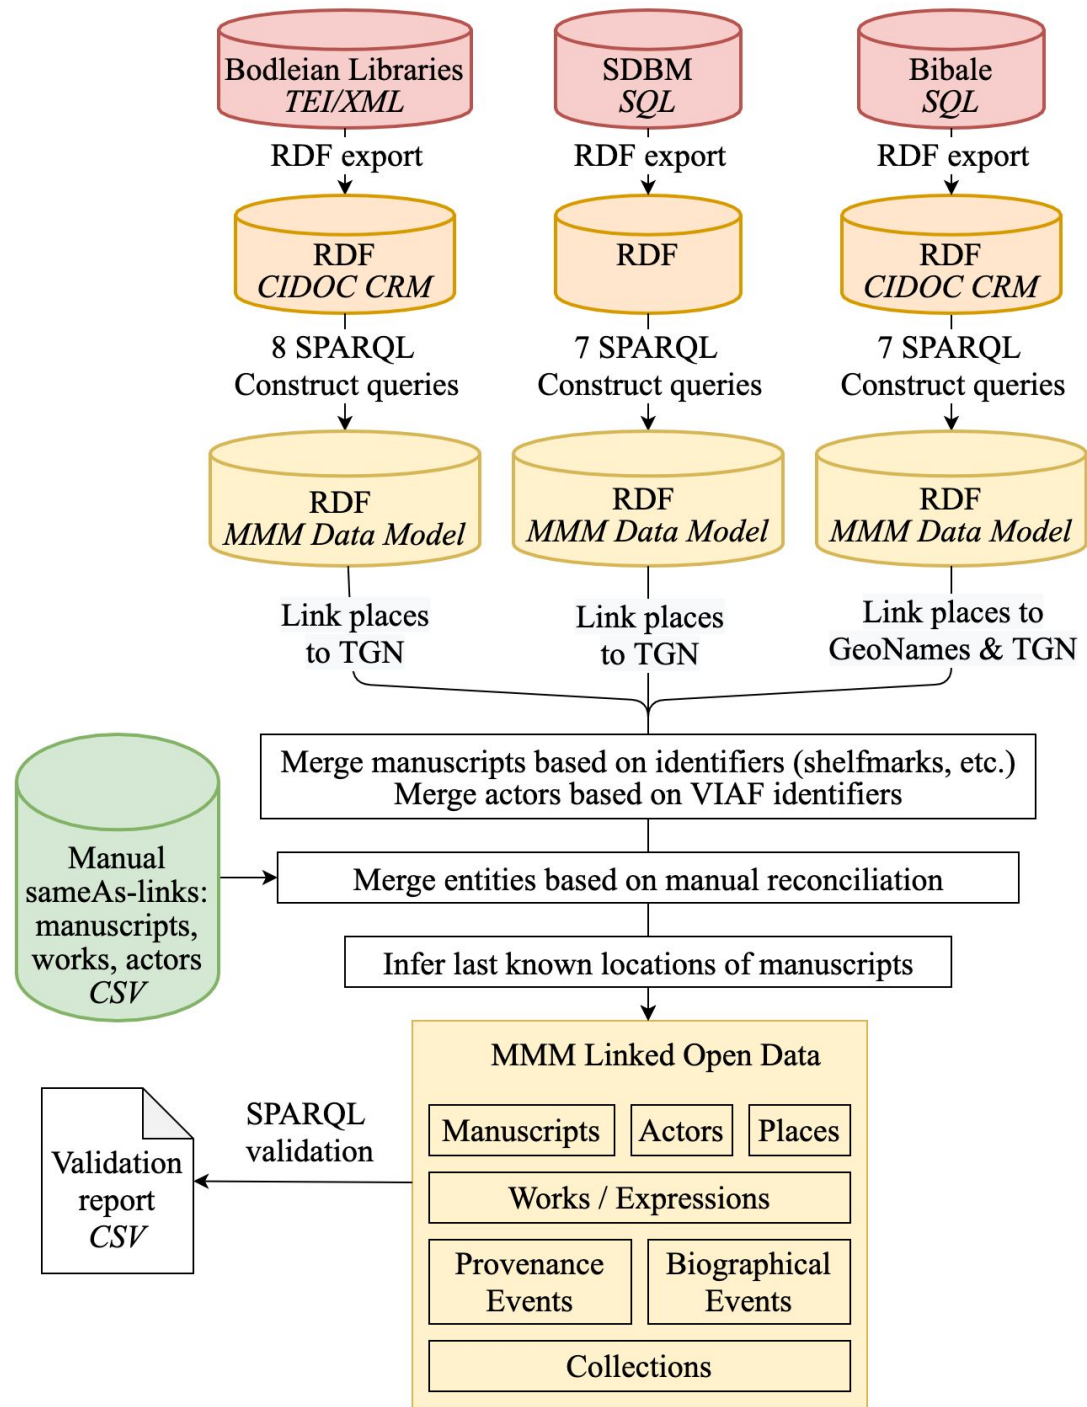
Bodleian Libraries
TEI/XML

SDBM
SQL

Bibale
SQL

RDF export

RDF export

RDF export

RDF
CIDOC CRM

RDF

RDF
CIDOC CRM

8 SPARQL
Construct queries

7 SPARQL
Construct queries

7 SPARQL
Construct queries

RDF
MMM Data Model

RDF
MMM Data Model

RDF
MMM Data Model

Link places
to TGN

Link places
to TGN

Link places to
GeoNames & TGN

Merge manuscripts based on identifiers (shelfmarks, etc.)
Merge actors based on VIAF identifiers

Manual
sameAs-links:
manuscripts,
works, actors
CSV

Merge entities based on manual reconciliation

Infer last known locations of manuscripts

MMM Linked Open Data

| Manuscripts | Actors | Places |
|---|---|---|

Works / Expressions

| Provenance Events | Biographical Events |
|---|---|

Collections

SPARQL
validation

Validation
report
CSV